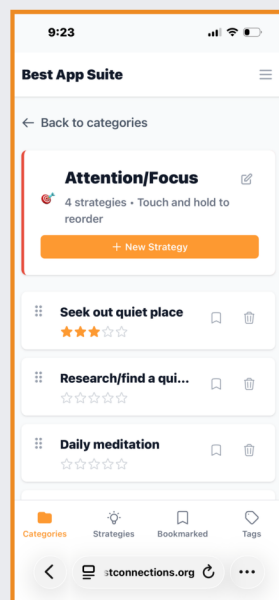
9:23

Best App Suite

← Back to categories

Attention/Focus

4 strategies • Touch and hold to reorder

+ New Strategy

Seek out quiet place

Research/find a qui...

Daily meditation

Categories

Strategies

Bookmarked

Tags

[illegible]stconnections.org